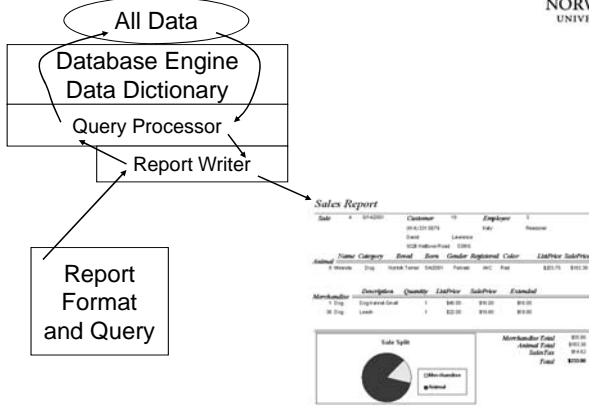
All Data

Database Engine
Data Dictionary

Query Processor

Report Writer

Report Format and Query

NORW
UNIVE

Sales Report

Sale

Customer

Employee

Animal

Name

Category

Breed

Born

Gender

Registered

Color

ListPrice

SalePrice

Dog

Merchandise

Description

Quantity

ListPrice

SalePrice

Extended

Dog

Leash

Sale Split

Merchandise

Animal

Merchandise Total

Animal Total

SalesTax

Total